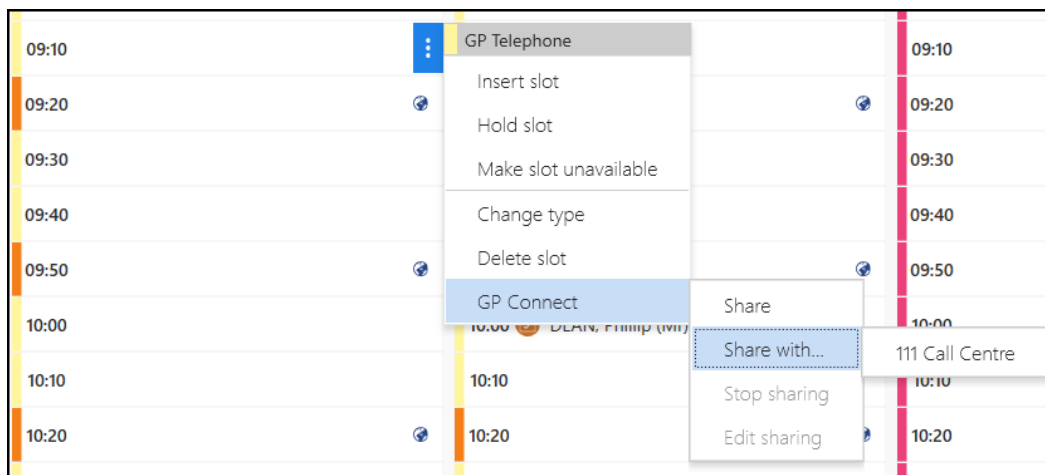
09:10
09:20
09:30
09:40
09:50
10:00
10:10
10:20

GP Telephone
Insert slot
Hold slot
Make slot unavailable
Change type
Delete slot
GP Connect

Share
Share with...
Stop sharing
Edit sharing

111 Call Centre

10:00 DEAN, Phillip (Mr)
10:10
10:20

09:10
09:20
09:30
09:40
09:50
10:00
10:10
10:20